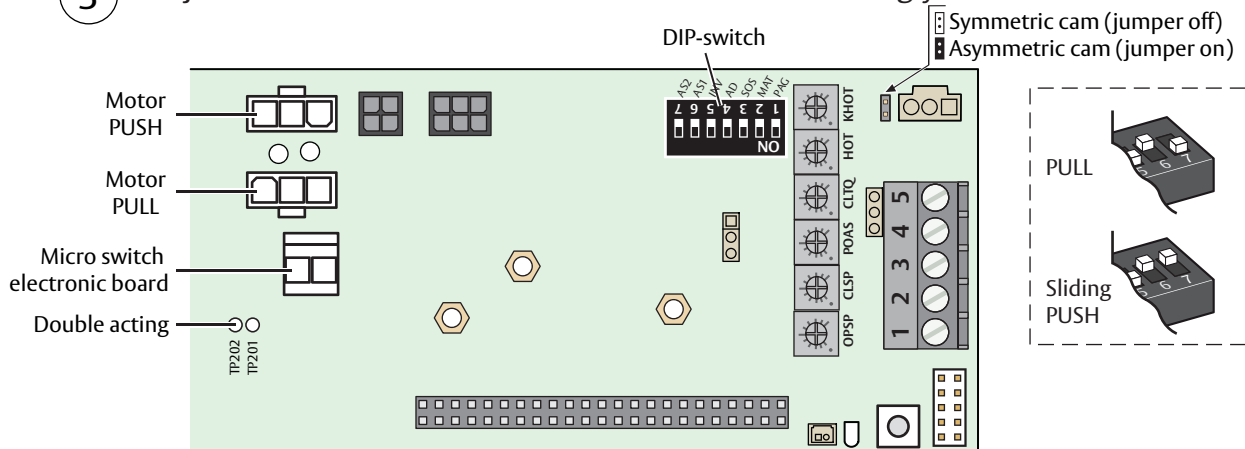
3

Symmetric cam (jumper off)
Asymmetric cam (jumper on)

DIP-switch

AS2 AS1 INV AD SOS MAT PAG
7 6 5 4 3 2 1
ON

KHOT
HOT
CLTQ
POAS
CLSP
OPSP

5
4
3
2
1

Motor PUSH

Motor PULL

Micro switch electronic board

Double acting

TP202
TP201

PULL
5 6 7

Sliding PUSH
5 6 7